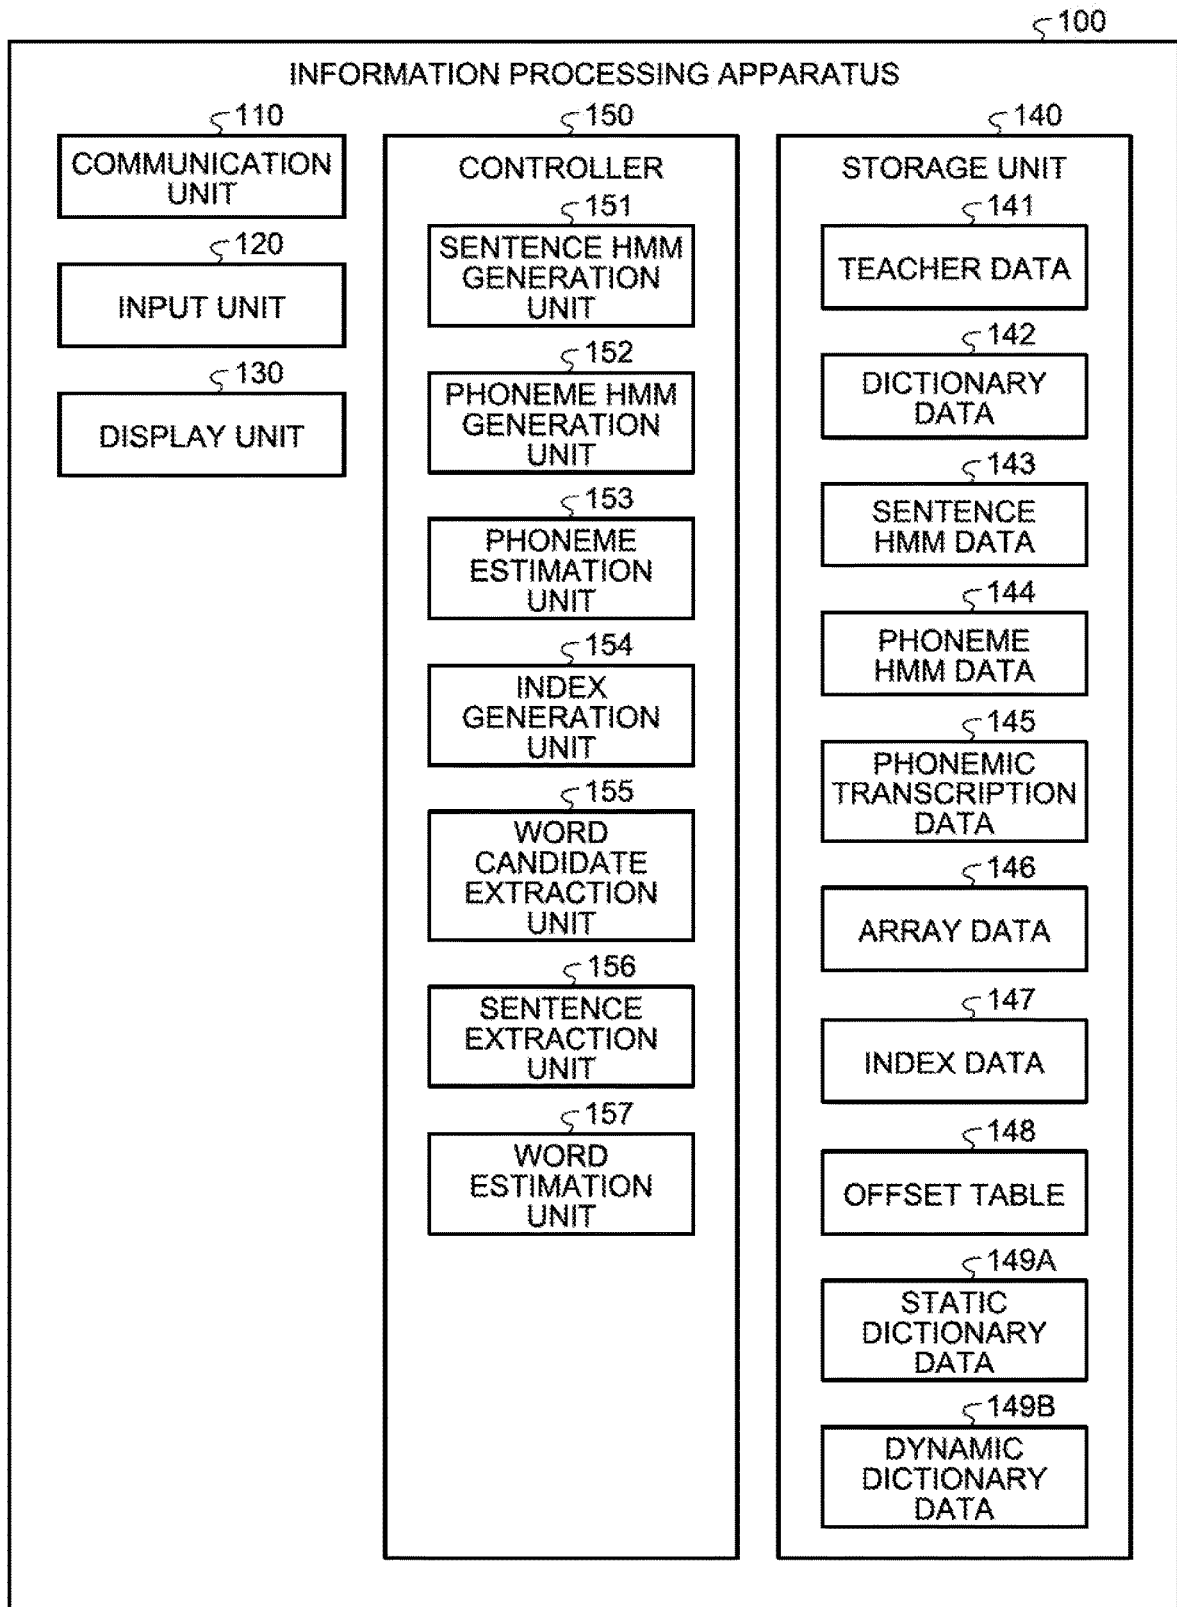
100

INFORMATION PROCESSING APPARATUS

110
COMMUNICATION UNIT

120
INPUT UNIT

130
DISPLAY UNIT

150
CONTROLLER

151
SENTENCE HMM GENERATION UNIT

152
PHONEME HMM GENERATION UNIT

153
PHONEME ESTIMATION UNIT

154
INDEX GENERATION UNIT

155
WORD CANDIDATE EXTRACTION UNIT

156
SENTENCE EXTRACTION UNIT

157
WORD ESTIMATION UNIT

140
STORAGE UNIT

141
TEACHER DATA

142
DICTIONARY DATA

143
SENTENCE HMM DATA

144
PHONEME HMM DATA

145
PHONEMIC TRANSCRIPTION DATA

146
ARRAY DATA

147
INDEX DATA

148
OFFSET TABLE

149A
STATIC DICTIONARY DATA

149B
DYNAMIC DICTIONARY DATA